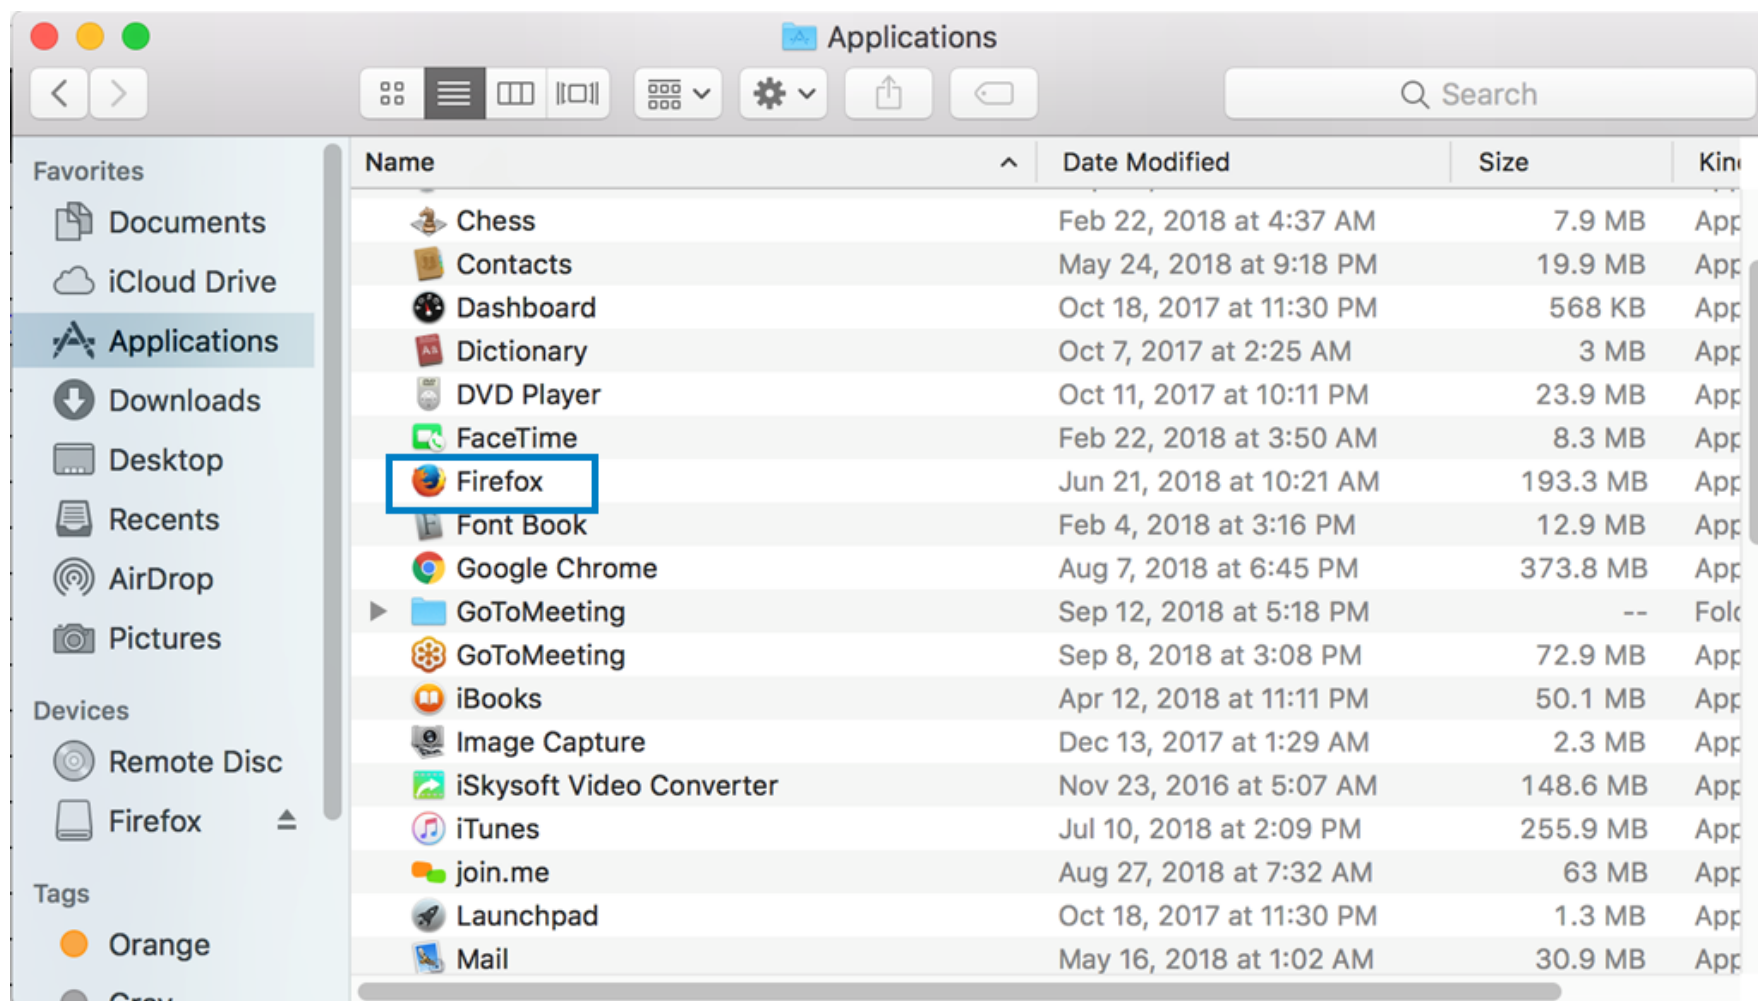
Applications

Search

Favorites
Documents
iCloud Drive
Applications
Downloads
Desktop
Recents
AirDrop
Pictures

Devices
Remote Disc
Firefox

Tags
Orange
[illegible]

| Name | Date Modified | Size | Kin |
|---|---|---|---|
| Chess | Feb 22, 2018 at 4:37 AM | 7.9 MB | App |
| Contacts | May 24, 2018 at 9:18 PM | 19.9 MB | App |
| Dashboard | Oct 18, 2017 at 11:30 PM | 568 KB | App |
| Dictionary | Oct 7, 2017 at 2:25 AM | 3 MB | App |
| DVD Player | Oct 11, 2017 at 10:11 PM | 23.9 MB | App |
| FaceTime | Feb 22, 2018 at 3:50 AM | 8.3 MB | App |
| Firefox | Jun 21, 2018 at 10:21 AM | 193.3 MB | App |
| Font Book | Feb 4, 2018 at 3:16 PM | 12.9 MB | App |
| Google Chrome | Aug 7, 2018 at 6:45 PM | 373.8 MB | App |
| GoToMeeting | Sep 12, 2018 at 5:18 PM | -- | Fol |
| GoToMeeting | Sep 8, 2018 at 3:08 PM | 72.9 MB | App |
| iBooks | Apr 12, 2018 at 11:11 PM | 50.1 MB | App |
| Image Capture | Dec 13, 2017 at 1:29 AM | 2.3 MB | App |
| iSkysoft Video Converter | Nov 23, 2016 at 5:07 AM | 148.6 MB | App |
| iTunes | Jul 10, 2018 at 2:09 PM | 255.9 MB | App |
| join.me | Aug 27, 2018 at 7:32 AM | 63 MB | App |
| Launchpad | Oct 18, 2017 at 11:30 PM | 1.3 MB | App |
| Mail | May 16, 2018 at 1:02 AM | 30.9 MB | App |